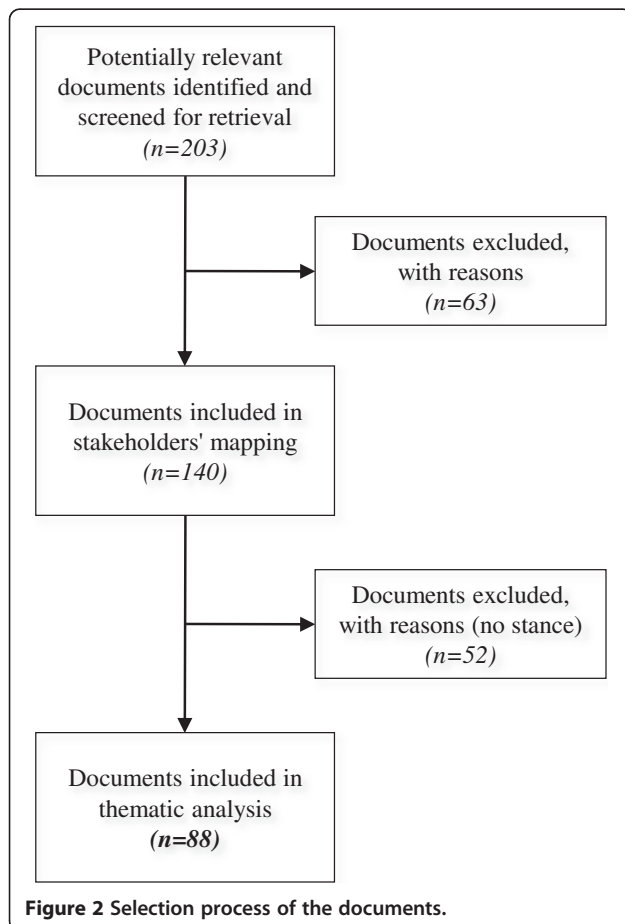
Potentially relevant documents identified and screened for retrieval
(n=203)

Documents excluded, with reasons
(n=63)

Documents included in stakeholders' mapping
(n=140)

Documents excluded, with reasons (no stance)
(n=52)

Documents included in thematic analysis
(n=88)

Figure 2 Selection process of the documents.